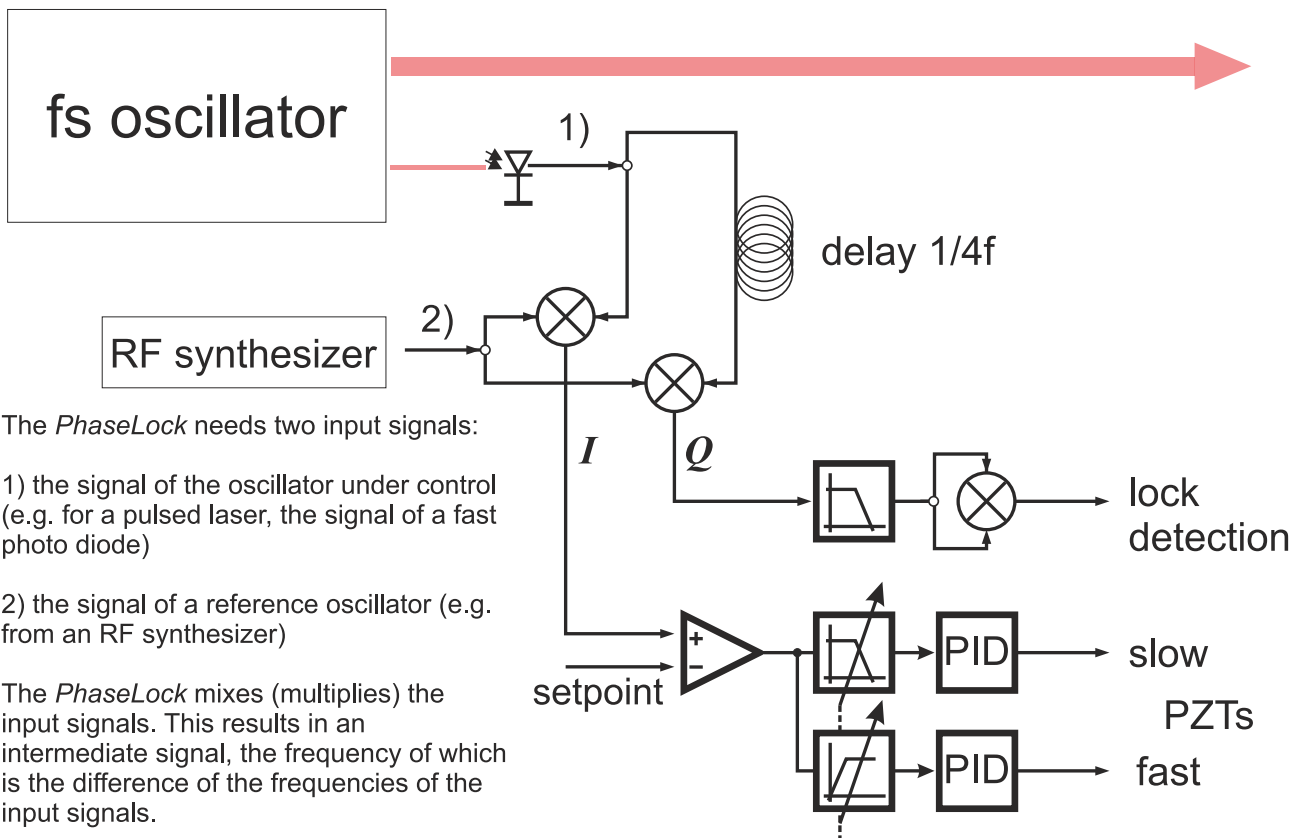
fs oscillator

1)

delay 1/4f

2)

RF synthesizer

The *PhaseLock* needs two input signals:

1) the signal of the oscillator under control (e.g. for a pulsed laser, the signal of a fast photo diode)

2) the signal of a reference oscillator (e.g. from an RF synthesizer)

The *PhaseLock* mixes (multiplies) the input signals. This results in an intermediate signal, the frequency of which is the difference of the frequencies of the input signals.

*I*

*Q*

lock detection

+

−

setpoint

PID

slow

PZTs

PID

fast